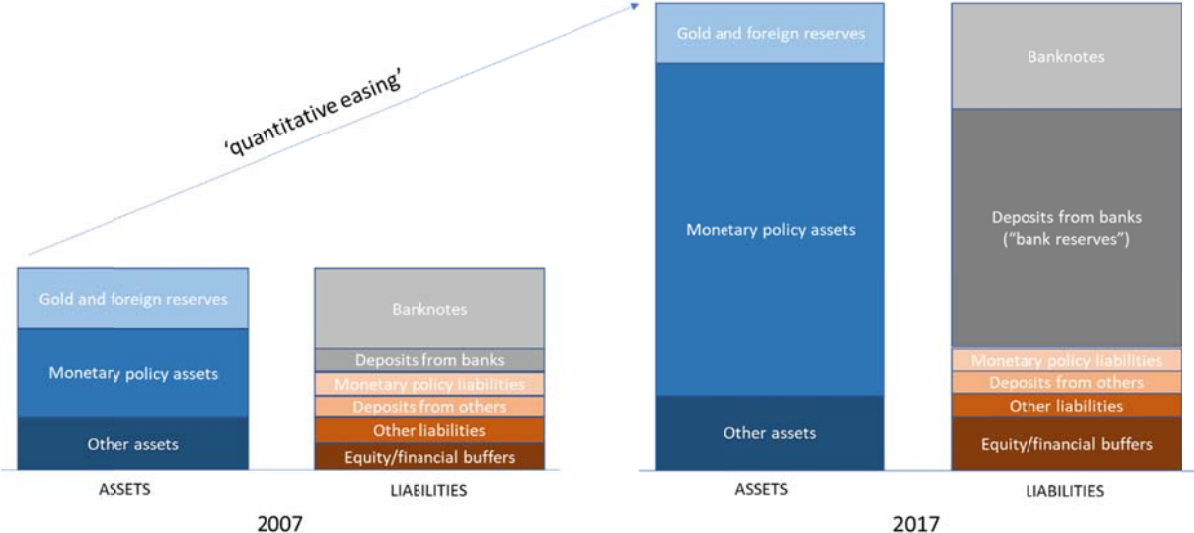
'quantitative easing'

Gold and foreign reserves

Monetary policy assets

Other assets

ASSETS

Barknotes

Deposits from banks

Monetary policy liabilities

Deposits from others

Other liabilities

Equity/financial buffers

LIABILITIES

2007

Gold and foreign reserves

Monetary policy assets

Other assets

ASSETS

Banknotes

Deposits from banks ("bank reserves")

Monetary policy liabilities

Deposits from others

Other liabilities

Equity/financial buffers

LIABILITIES

2017